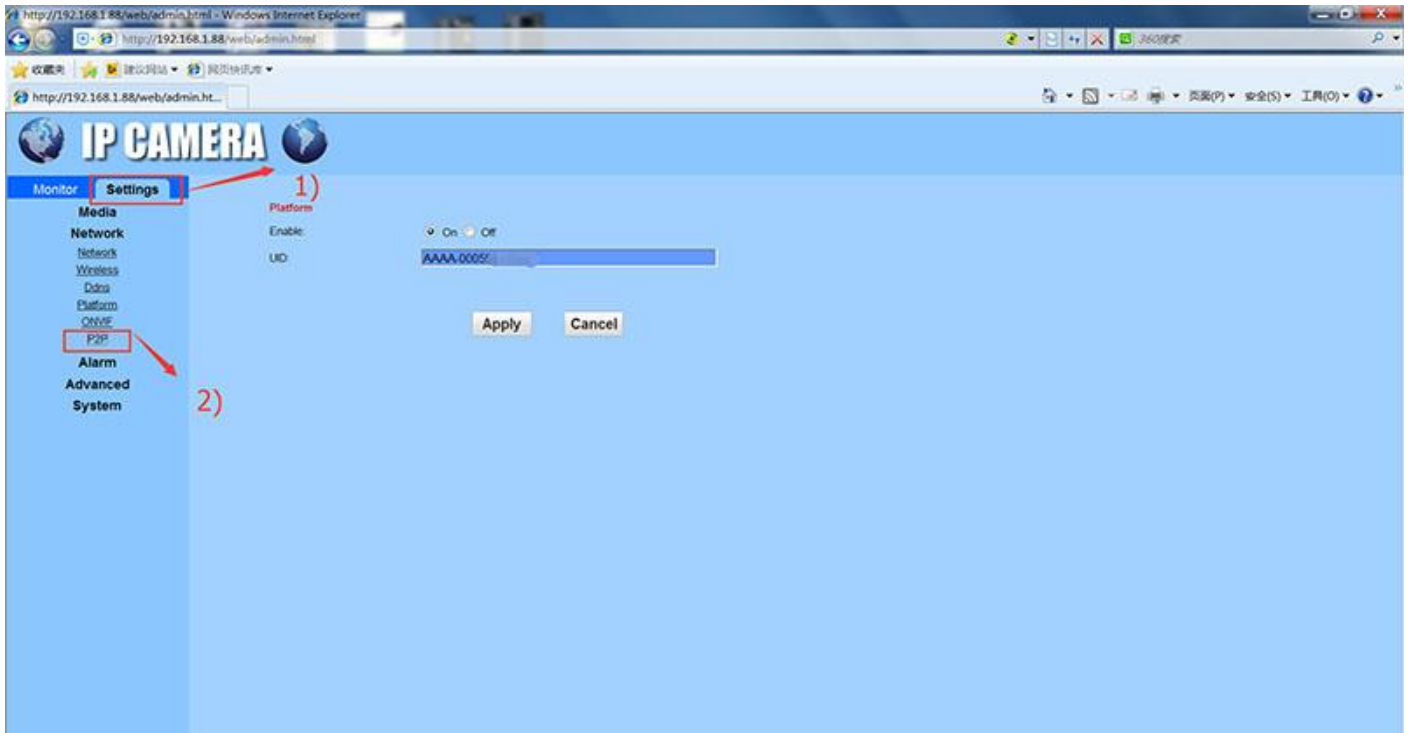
http://192.168.1.88/web/admin.html - Windows Internet Explorer
http://192.168.1.88/web/admin.html
360搜索
收藏夹 建议网站 网页快讯库
http://192.168.1.88/web/admin.ht...
页面(P) 安全(S) 工具(O)

IP CAMERA

Monitor Settings
1)
Media
Network
Network
Wireless
Ddns
Platform
ONVIF
P2P
Alarm
Advanced
System
2)

Platform
Enable: On Off
UID: AAAA-0005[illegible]

Apply Cancel